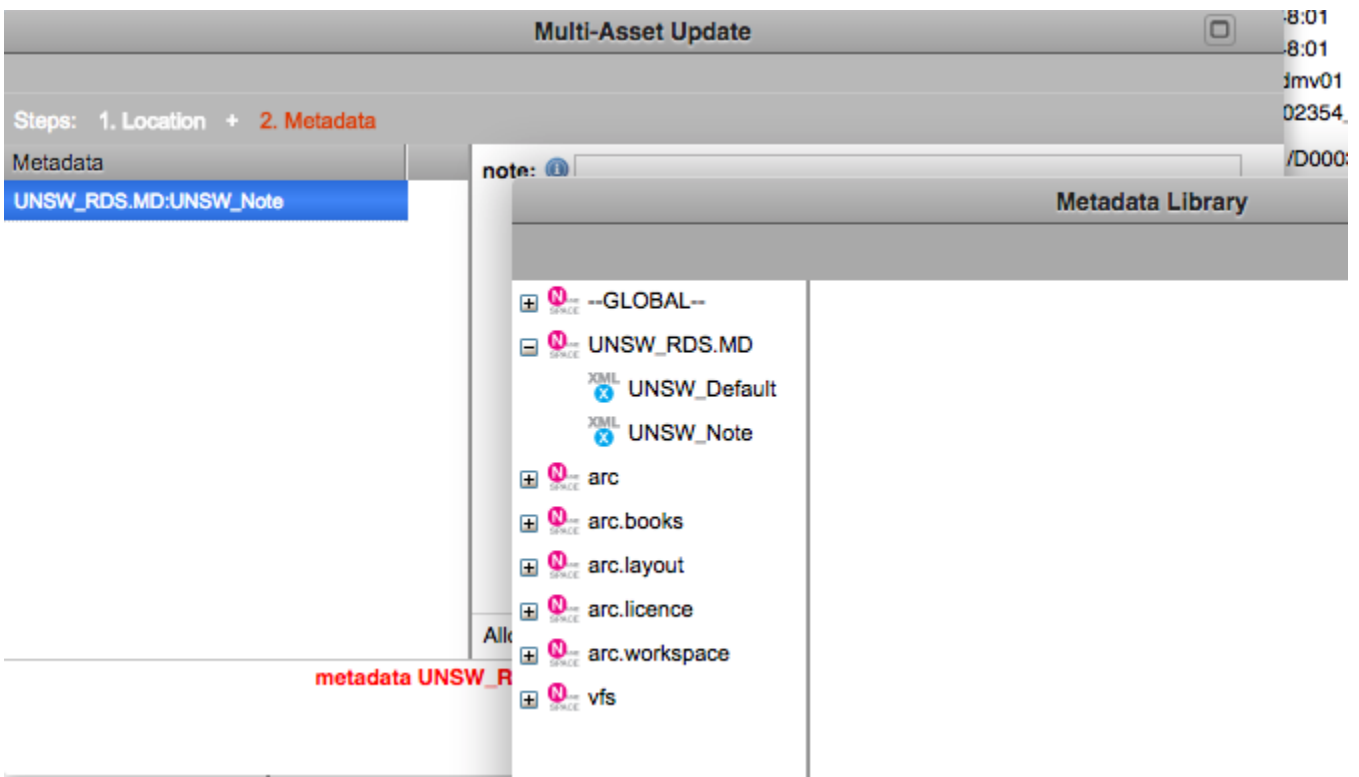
Multi-Asset Update

8:01
8:01
dmv01
02354_
/D000

Steps: 1. Location + 2. Metadata

Metadata

UNSW_RDS.MD:UNSW_Note

note:

Metadata Library

--GLOBAL--
UNSW_RDS.MD
XML UNSW_Default
XML UNSW_Note
arc
arc.books
arc.layout
arc.licence
arc.workspace
vfs

All

metadata UNSW_R